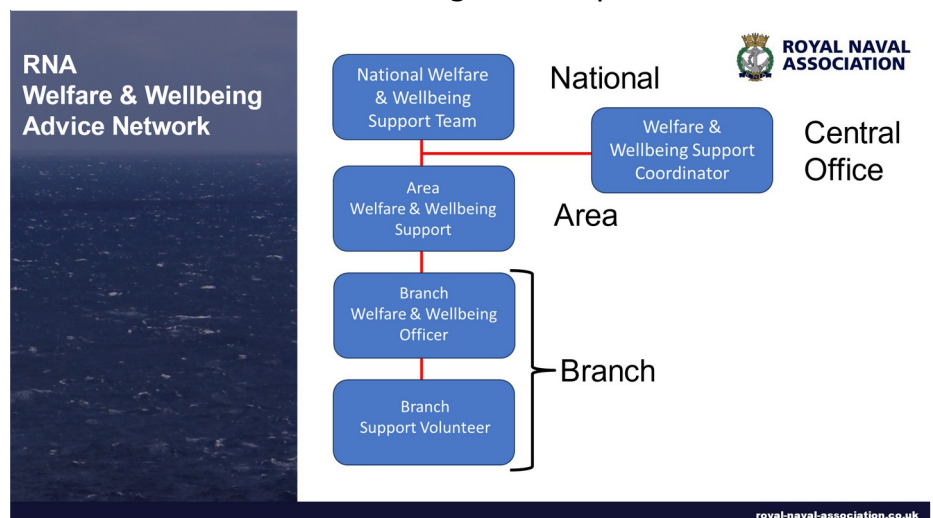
RNA
Welfare & Wellbeing
Advice Network

ROYAL NAVAL
ASSOCIATION

National Welfare & Wellbeing Support Team

National

Welfare & Wellbeing Support Coordinator

Central Office

Area Welfare & Wellbeing Support

Area

Branch Welfare & Wellbeing Officer

Branch Support Volunteer

Branch

royal-naval-association.co.uk